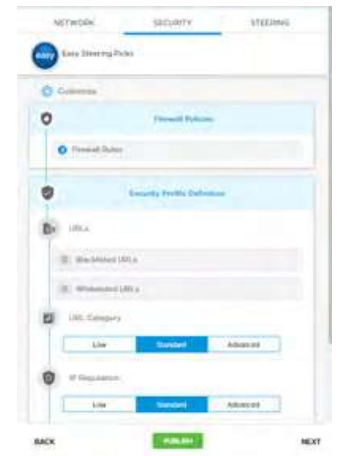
NETWORK SECURITY STEERING

easy Easy Steering Rules

Customize

Firewall Policies

Firewall Rules

Security Profile Definition

URLs

Blacklisted URLs

Whitelisted URLs

URL Category

| Lite | Standard | Advanced |
|---|---|---|

IP Reputation

| Lite | Standard | Advanced |
|---|---|---|

BACK PUBLISH NEXT